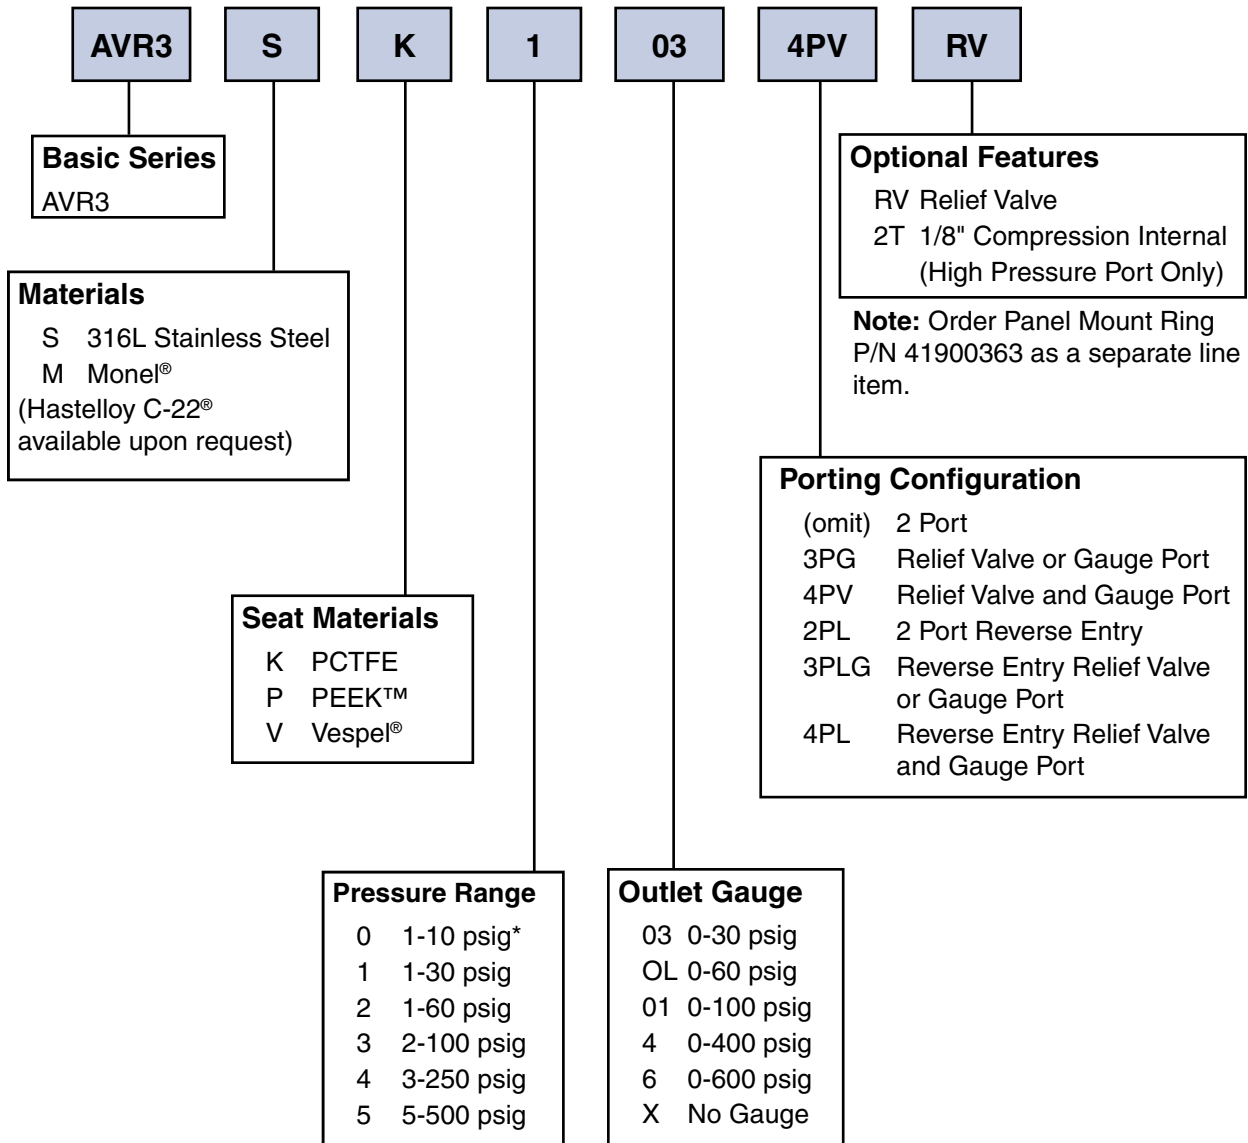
AVR3 S K 1 03 4PV RV

Basic Series
AVR3

Materials
S 316L Stainless Steel
M Monel®
(Hastelloy C-22® available upon request)

Seat Materials
K PCTFE
P PEEK™
V Vespel®

Pressure Range
0 1-10 psig*
1 1-30 psig
2 1-60 psig
3 2-100 psig
4 3-250 psig
5 5-500 psig

Outlet Gauge
03 0-30 psig
OL 0-60 psig
01 0-100 psig
4 0-400 psig
6 0-600 psig
X No Gauge

Optional Features
RV Relief Valve
2T 1/8" Compression Internal (High Pressure Port Only)

**Note:** Order Panel Mount Ring P/N 41900363 as a separate line item.

Porting Configuration
(omit) 2 Port
3PG Relief Valve or Gauge Port
4PV Relief Valve and Gauge Port
2PL 2 Port Reverse Entry
3PLG Reverse Entry Relief Valve or Gauge Port
4PL Reverse Entry Relief Valve and Gauge Port